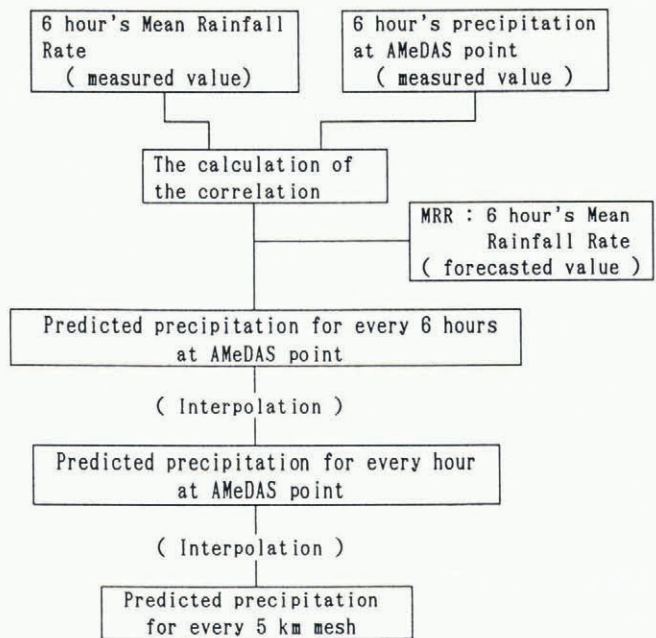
6 hour's Mean Rainfall Rate ( measured value)

6 hour's precipitation at AMeDAS point ( measured value )

The calculation of the correlation

MRR : 6 hour's Mean Rainfall Rate ( forecasted value )

Predicted precipitation for every 6 hours at AMeDAS point

( Interpolation )

Predicted precipitation for every hour at AMeDAS point

( Interpolation )

Predicted precipitation for every 5 km mesh